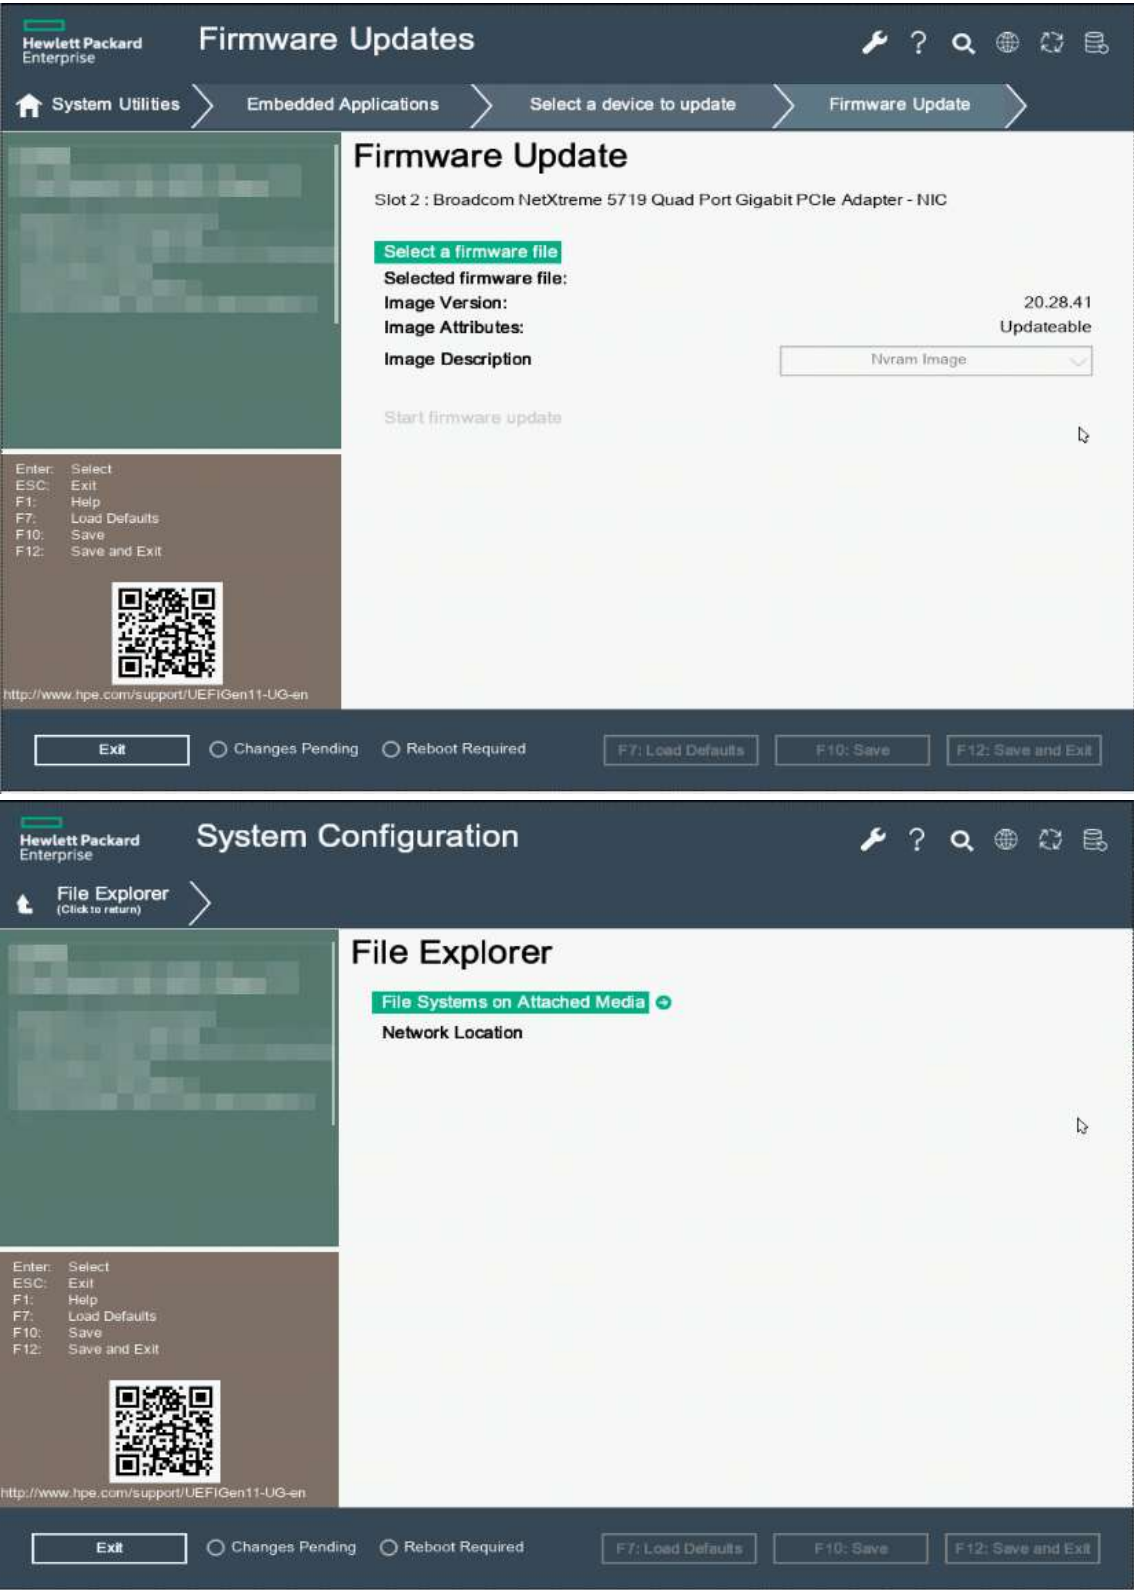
Hewlett Packard Enterprise

Firmware Updates

System Utilities

Embedded Applications

Select a device to update

Firmware Update

Firmware Update

Slot 2 : Broadcom NetXtreme 5719 Quad Port Gigabit PCIe Adapter - NIC

Select a firmware file

Selected firmware file:

Image Version: 20.28.41

Image Attributes: Updateable

Image Description Nvram Image

Start firmware update

Enter: Select
ESC: Exit
F1: Help
F7: Load Defaults
F10: Save
F12: Save and Exit

http://www.hpe.com/support/UEFIGen11-UG-en

Exit

Changes Pending

Reboot Required

F7: Load Defaults

F10: Save

F12: Save and Exit

Hewlett Packard Enterprise

System Configuration

File Explorer
(Click to return)

File Explorer

File Systems on Attached Media

Network Location

Enter: Select
ESC: Exit
F1: Help
F7: Load Defaults
F10: Save
F12: Save and Exit

http://www.hpe.com/support/UEFIGen11-UG-en

Exit

Changes Pending

Reboot Required

F7: Load Defaults

F10: Save

F12: Save and Exit